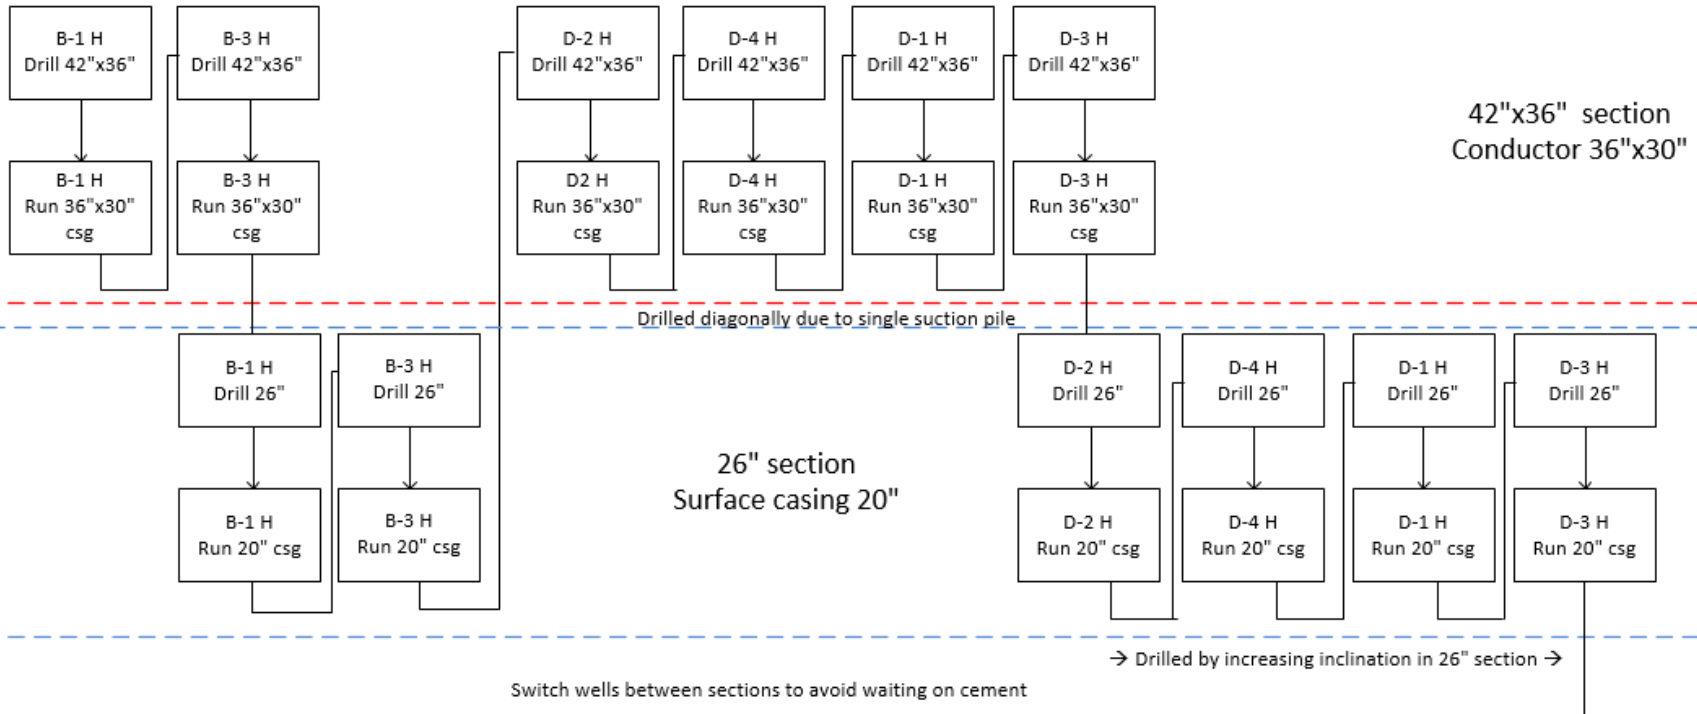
B-1 H
Drill 42"x36"

B-3 H
Drill 42"x36"

D-2 H
Drill 42"x36"

D-4 H
Drill 42"x36"

D-1 H
Drill 42"x36"

D-3 H
Drill 42"x36"

42"x36" section
Conductor 36"x30"

B-1 H
Run 36"x30" csg

B-3 H
Run 36"x30" csg

D2 H
Run 36"x30" csg

D-4 H
Run 36"x30" csg

D-1 H
Run 36"x30" csg

D-3 H
Run 36"x30" csg

Drilled diagonally due to single suction pile

B-1 H
Drill 26"

B-3 H
Drill 26"

D-2 H
Drill 26"

D-4 H
Drill 26"

D-1 H
Drill 26"

D-3 H
Drill 26"

26" section
Surface casing 20"

B-1 H
Run 20" csg

B-3 H
Run 20" csg

D-2 H
Run 20" csg

D-4 H
Run 20" csg

D-1 H
Run 20" csg

D-3 H
Run 20" csg

→ Drilled by increasing inclination in 26" section →

Switch wells between sections to avoid waiting on cement